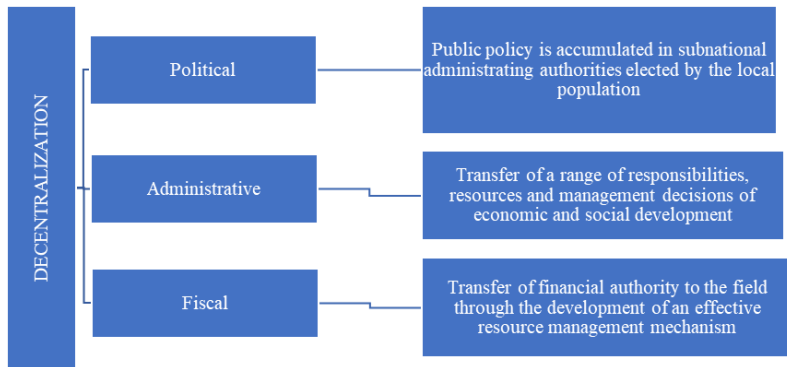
DECENTRALIZATION

Political

Public policy is accumulated in subnational administrating authorities elected by the local population

Administrative

Transfer of a range of responsibilities, resources and management decisions of economic and social development

Fiscal

Transfer of financial authority to the field through the development of an effective resource management mechanism